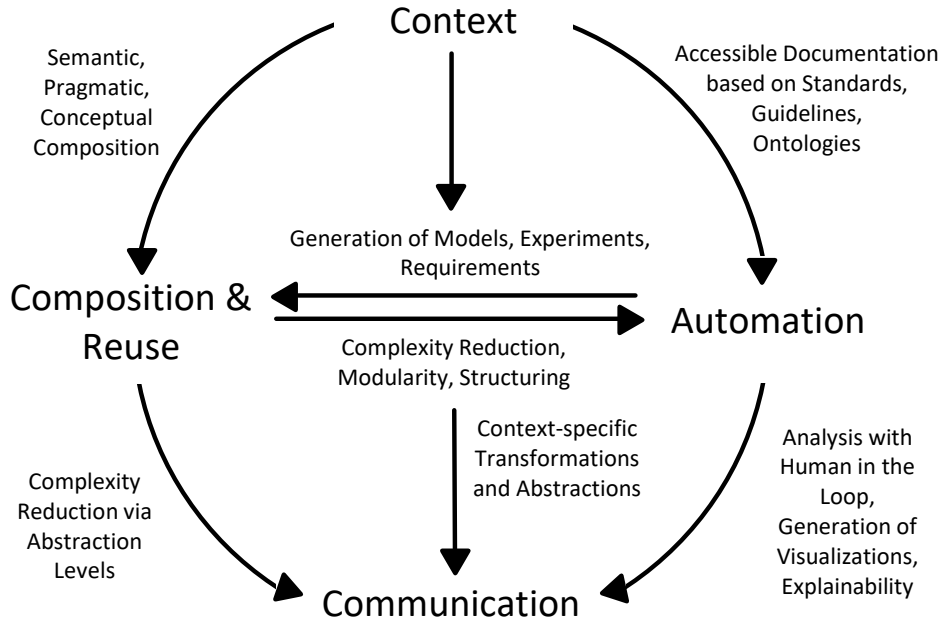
Context

Semantic, Pragmatic, Conceptual Composition

Accessible Documentation based on Standards, Guidelines, Ontologies

Generation of Models, Experiments, Requirements

Composition & Reuse

Automation

Complexity Reduction, Modularity, Structuring

Context-specific Transformations and Abstractions

Complexity Reduction via Abstraction Levels

Analysis with Human in the Loop, Generation of Visualizations, Explainability

Communication